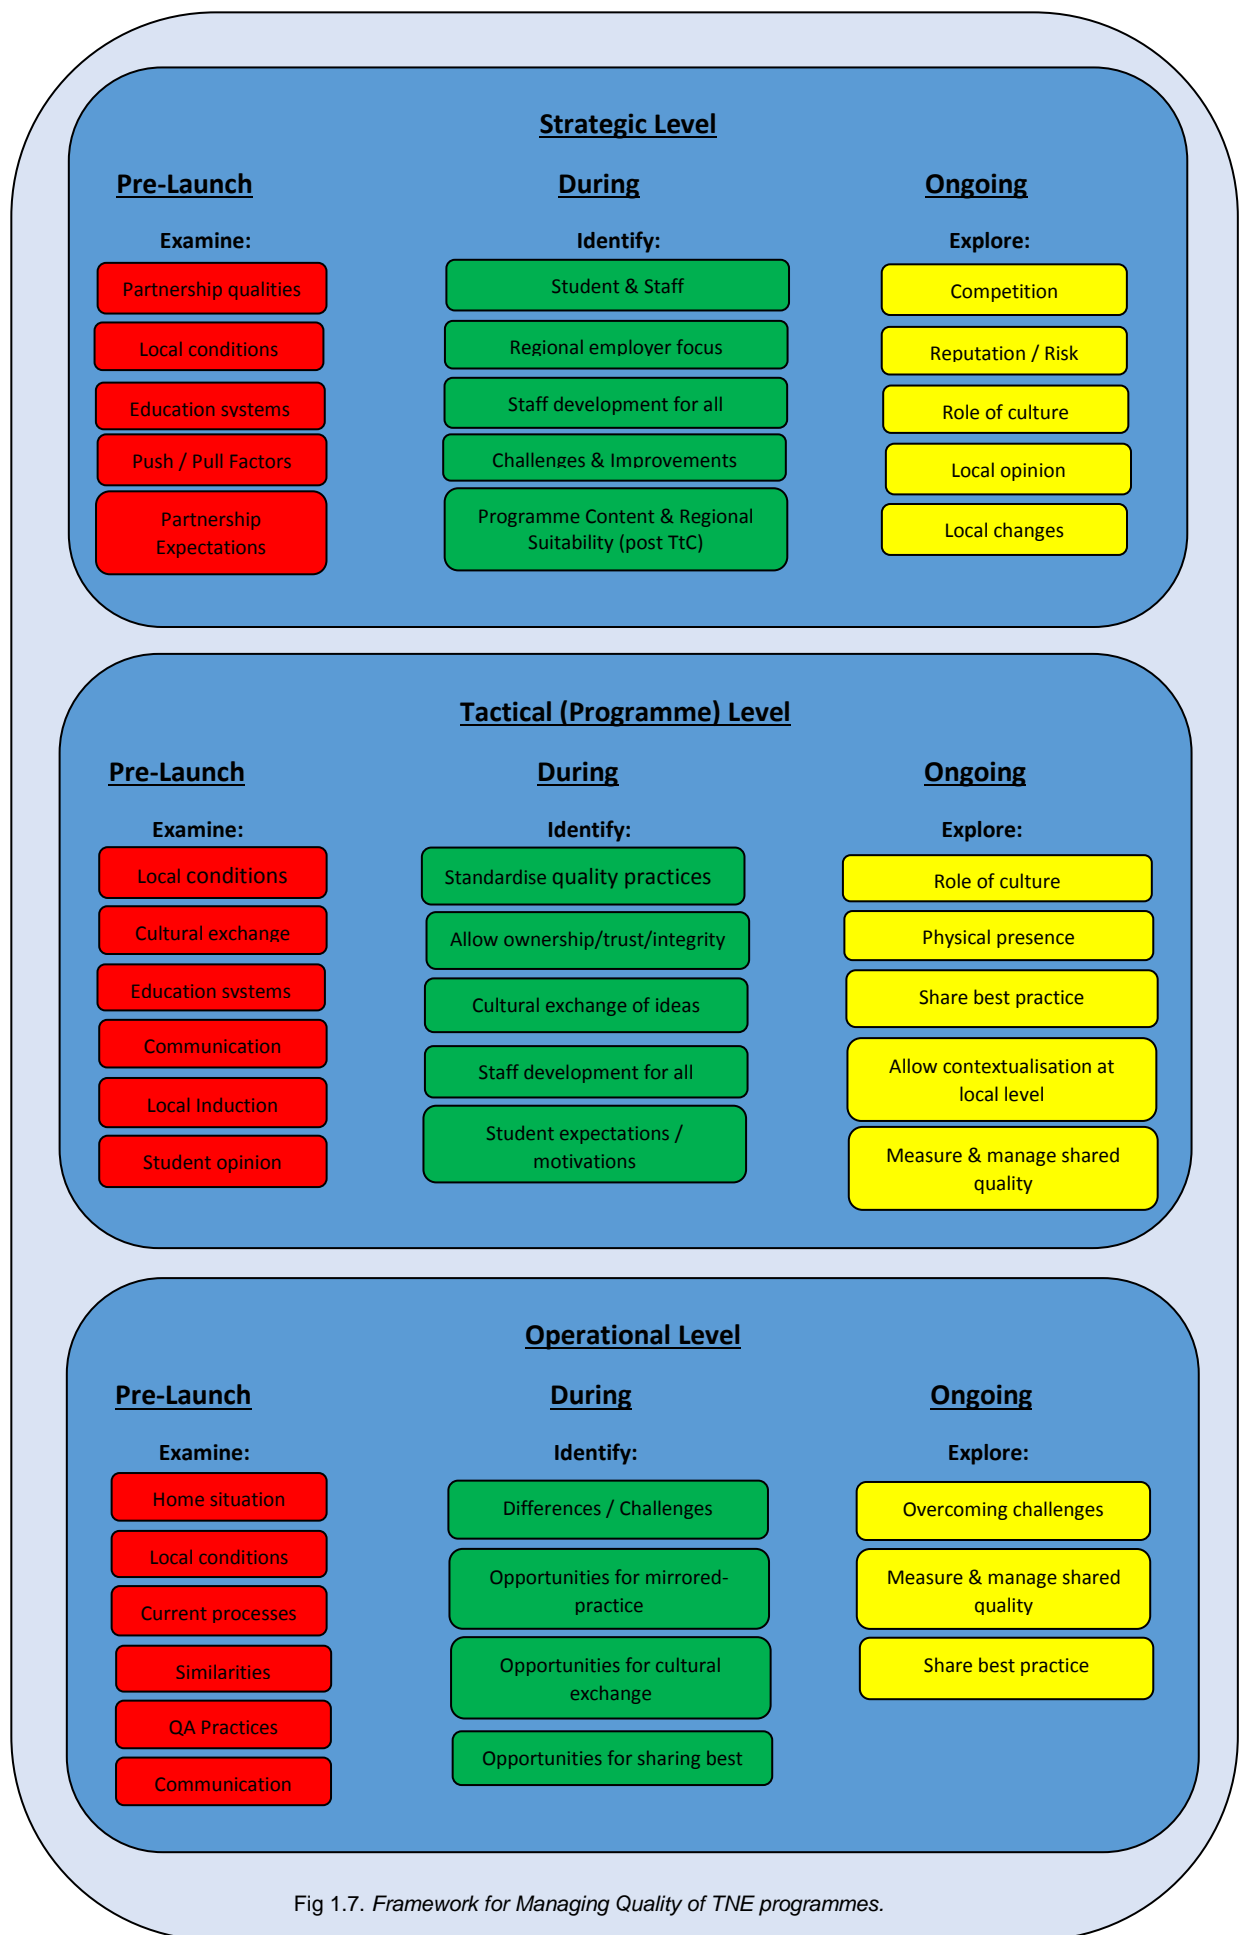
Strategic Level

Pre-Launch

Examine:

Partnership qualities

Local conditions

Education systems

Push / Pull Factors

Partnership Expectations

During

Identify:

Student & Staff

Regional employer focus

Staff development for all

Challenges & Improvements

Programme Content & Regional Suitability (post TtC)

Ongoing

Explore:

Competition

Reputation / Risk

Role of culture

Local opinion

Local changes

Tactical (Programme) Level

Pre-Launch

Examine:

Local conditions

Cultural exchange

Education systems

Communication

Local Induction

Student opinion

During

Identify:

Standardise quality practices

Allow ownership/trust/integrity

Cultural exchange of ideas

Staff development for all

Student expectations / motivations

Ongoing

Explore:

Role of culture

Physical presence

Share best practice

Allow contextualisation at local level

Measure & manage shared quality

Operational Level

Pre-Launch

Examine:

Home situation

Local conditions

Current processes

Similarities

QA Practices

Communication

During

Identify:

Differences / Challenges

Opportunities for mirrored-practice

Opportunities for cultural exchange

Opportunities for sharing best

Ongoing

Explore:

Overcoming challenges

Measure & manage shared quality

Share best practice

Fig 1.7. Framework for Managing Quality of TNE programmes.